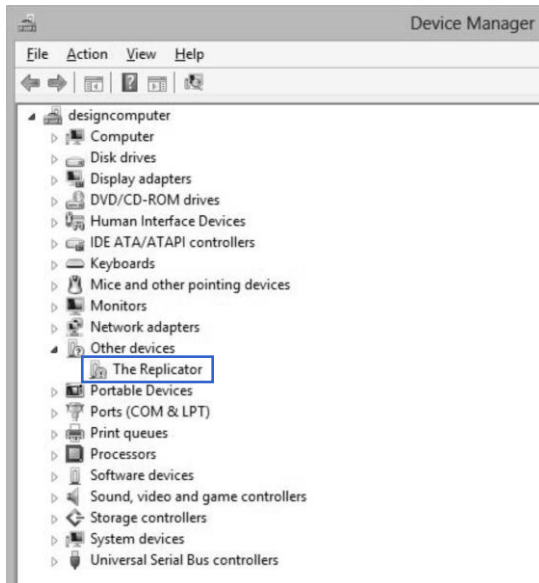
Device Manager

File Action View Help

designcomputer
Computer
Disk drives
Display adapters
DVD/CD-ROM drives
Human Interface Devices
IDE ATA/ATAPI controllers
Keyboards
Mice and other pointing devices
Monitors
Network adapters
Other devices
The Replicator
Portable Devices
Ports (COM & LPT)
Print queues
Processors
Software devices
Sound, video and game controllers
Storage controllers
System devices
Universal Serial Bus controllers